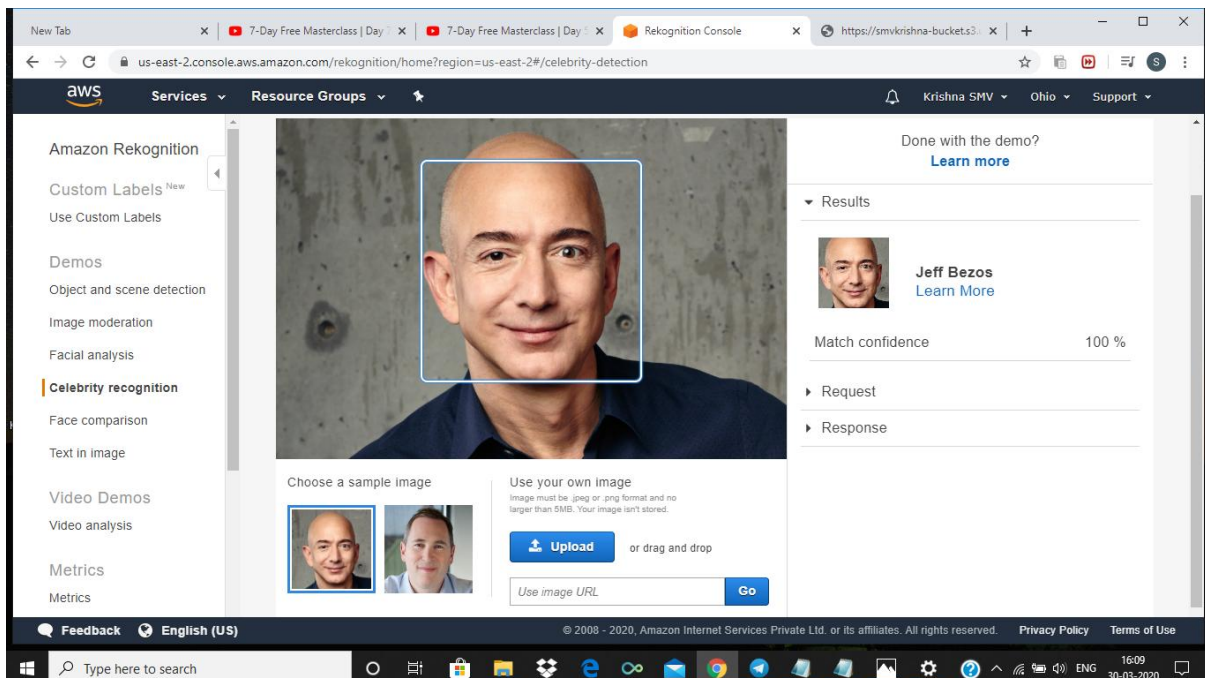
New Tab | 7-Day Free Masterclass | Day | 7-Day Free Masterclass | Day | Rekognition Console | https://smvkrishna-bucket.s3

us-east-2.console.aws.amazon.com/rekognition/home?region=us-east-2#/celebrity-detection

aws Services Resource Groups Krishna SMV Ohio Support

Amazon Rekognition

Custom Labels New
Use Custom Labels

Demos
Object and scene detection
Image moderation
Facial analysis
Celebrity recognition
Face comparison
Text in image

Video Demos
Video analysis

Metrics
Metrics

Choose a sample image

Use your own image
Image must be .jpeg or .png format and no larger than 5MB. Your image isn't stored.

Upload or drag and drop

Use image URL Go

Done with the demo?
Learn more

Results

Jeff Bezos
Learn More

Match confidence 100 %

Request

Response

Feedback English (US) © 2008 - 2020, Amazon Internet Services Private Ltd. or its affiliates. All rights reserved. Privacy Policy Terms of Use

Type here to search ENG 16:09 30-03-2020